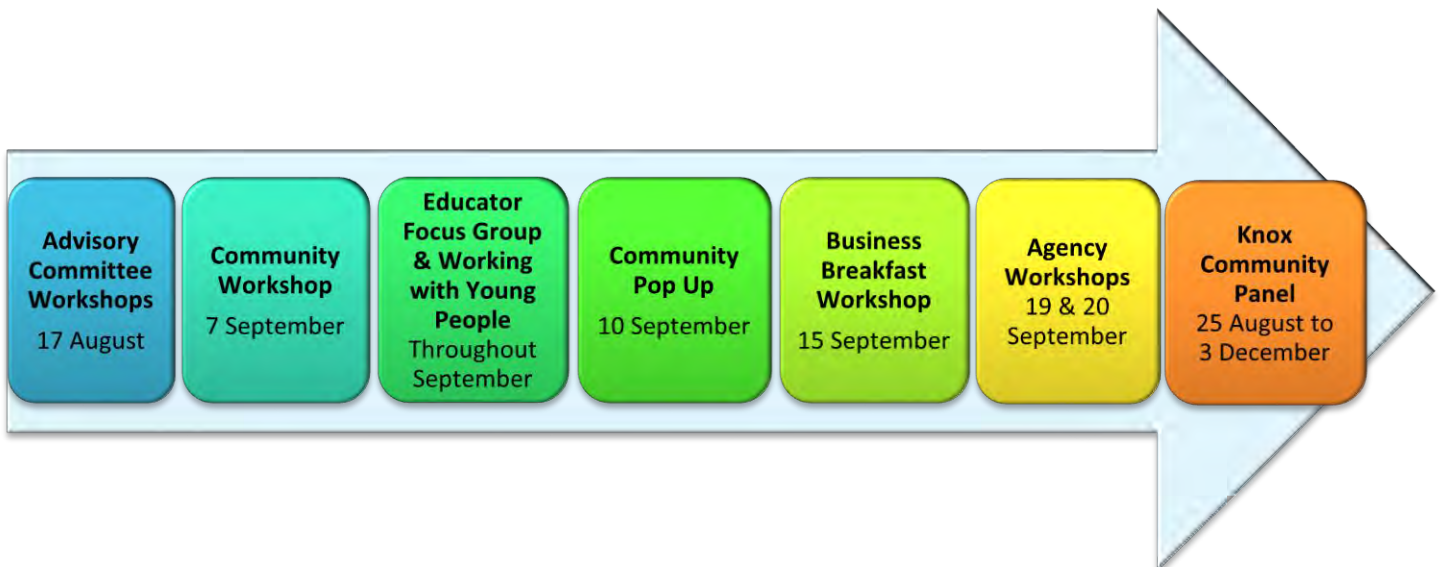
**Advisory Committee Workshops**
17 August

**Community Workshop**
7 September

**Educator Focus Group & Working with Young People**
Throughout September

**Community Pop Up**
10 September

**Business Breakfast Workshop**
15 September

**Agency Workshops**
19 & 20 September

**Knox Community Panel**
25 August to 3 December